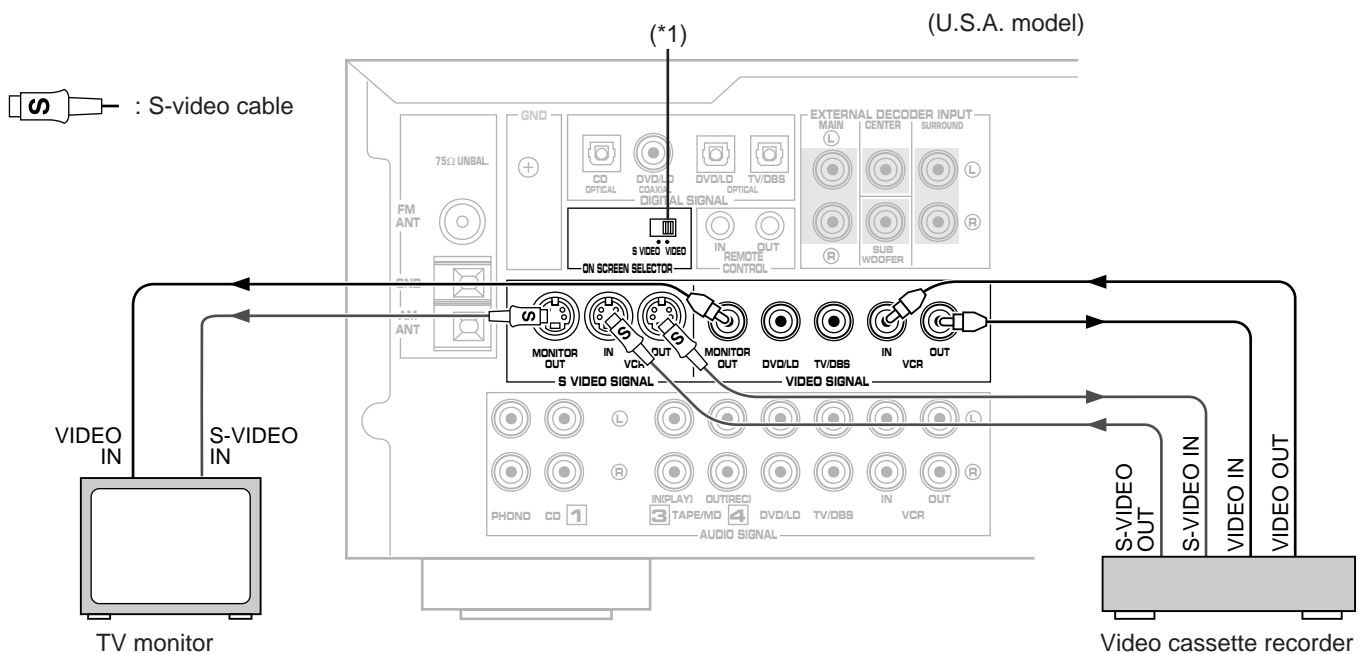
(U.S.A. model)

(*1)

S : S-video cable

GND

75Ω UNBAL.

FM ANT

GND

AM ANT

CD OPTICAL

DVD/LD COAXIAL

DVD/LD

TV/DBS OPTICAL

DIGITAL SIGNAL

S VIDEO VIDEO

ON SCREEN SELECTOR

IN OUT REMOTE CONTROL

EXTERNAL DECODER INPUT

MAIN CENTER SURROUND

L R

SUB WOOFER

MONITOR OUT

IN VCR OUT

S VIDEO SIGNAL

MONITOR OUT

DVD/LD

TV/DBS

IN VCR OUT

VIDEO SIGNAL

PHONO CD 1

IN(PLAY) OUT(REC)

3 TAPE/MD 4

DVD/LD TV/DBS

IN OUT VCR

AUDIO SIGNAL

VIDEO IN

S-VIDEO IN

TV monitor

S-VIDEO OUT

S-VIDEO IN

VIDEO IN

VIDEO OUT

Video cassette recorder